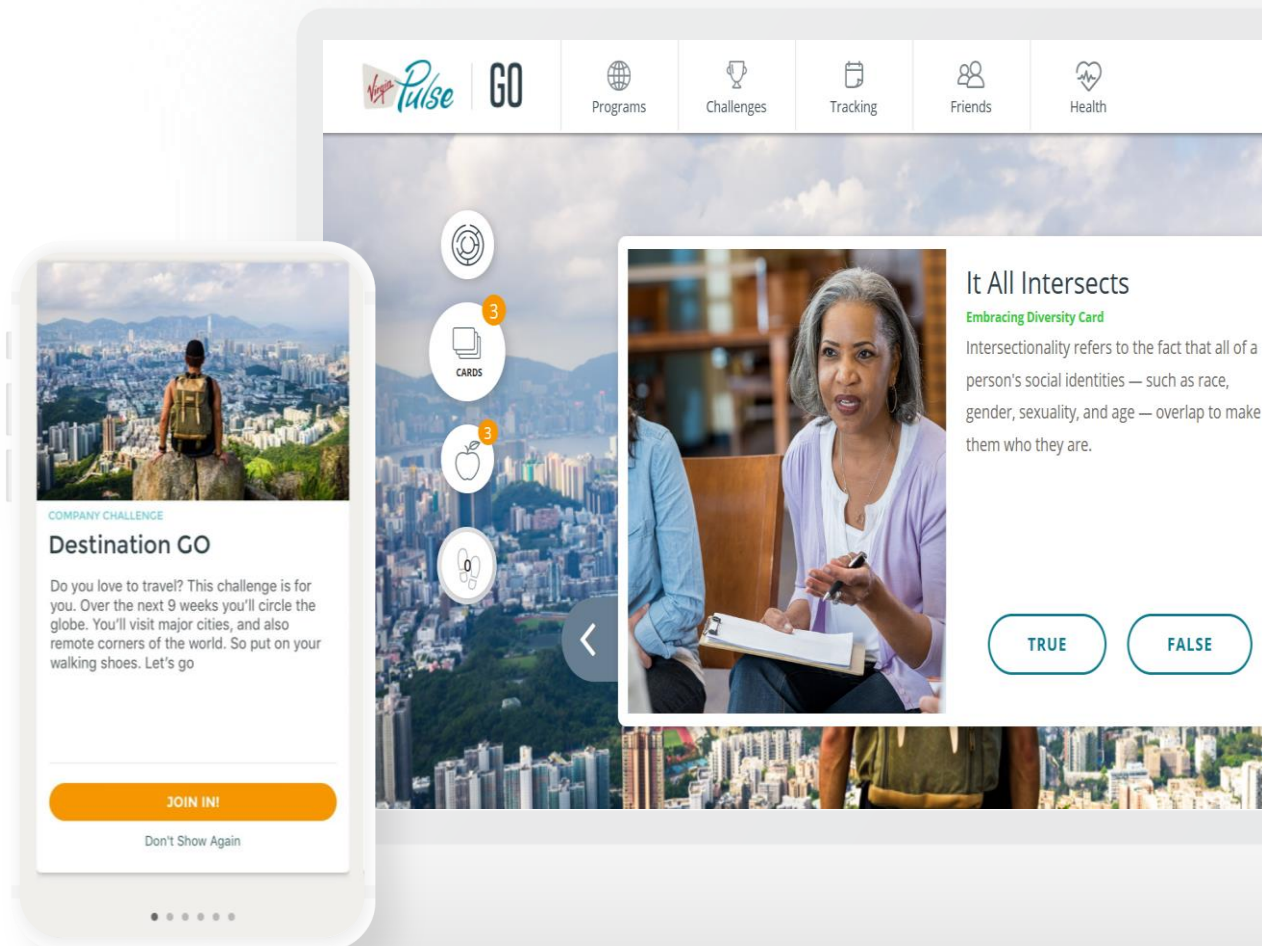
Virgin Pulse | GO

Programs

Challenges

Tracking

Friends

Health

3

CARDS

3

0

It All Intersects

Embracing Diversity Card

Intersectionality refers to the fact that all of a person's social identities — such as race, gender, sexuality, and age — overlap to make them who they are.

TRUE

FALSE

COMPANY CHALLENGE

Destination GO

Do you love to travel? This challenge is for you. Over the next 9 weeks you'll circle the globe. You'll visit major cities, and also remote corners of the world. So put on your walking shoes. Let's go

JOIN IN!

Don't Show Again